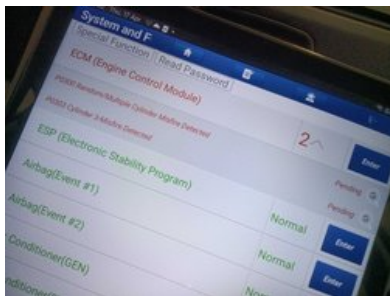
System and F
Special Function
Read Password
ECM (Engine Control Module)
P0300 Random/Multiple Cylinder Misfire Detected
P0303 Cylinder 3 Misfire Detected
2
Enter
ESP (Electronic Stability Program)
Pending
Airbag(Event #1)
Pending
Airbag(Event #2)
Normal
Enter
Conditioner(GEN)
Normal
Enter
nditioner
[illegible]